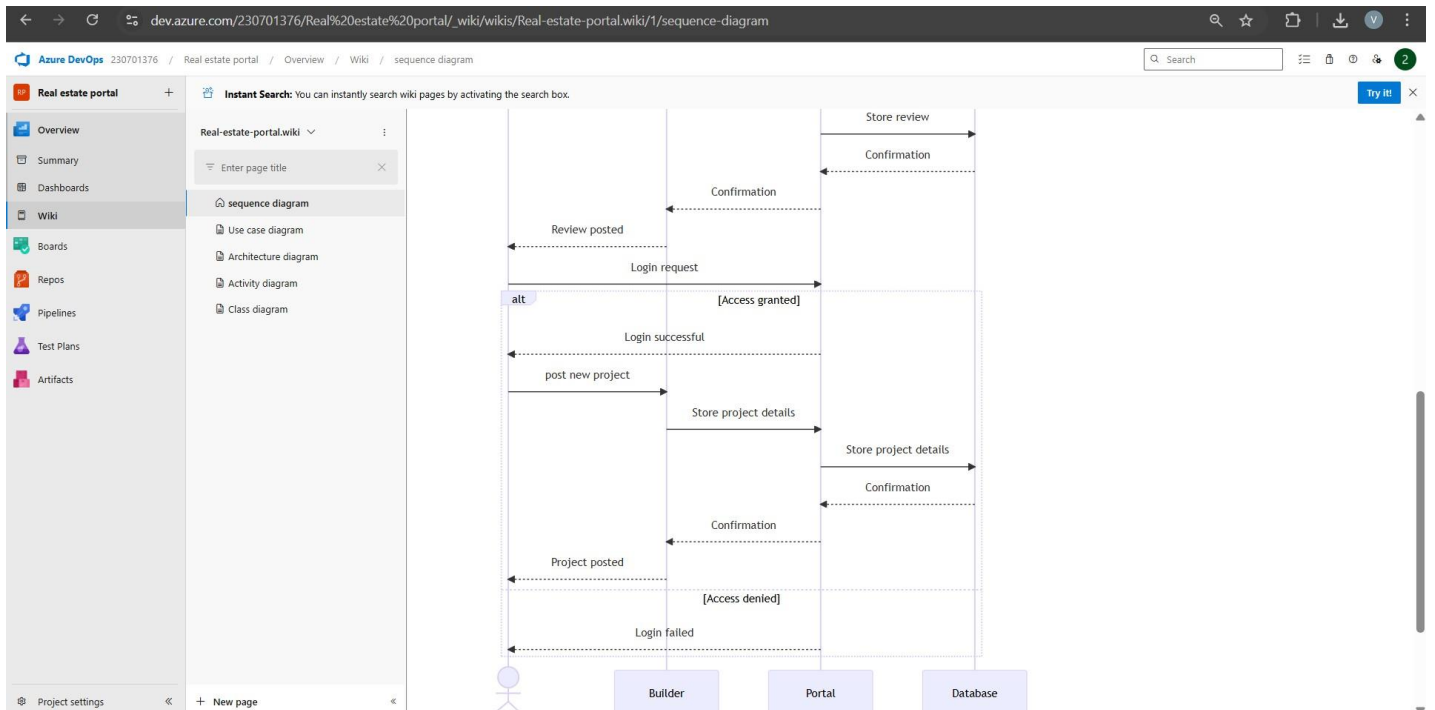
dev.azure.com/230701376/Real%20estate%20portal/_wiki/wikis/Real-estate-portal.wiki/1/sequence-diagram

Azure DevOps 230701376 / Real estate portal / Overview / Wiki / sequence diagram

Search

2

RP Real estate portal +

Instant Search: You can instantly search wiki pages by activating the search box.

Try it!

Overview
Summary
Dashboards
Wiki
Boards
Repos
Pipelines
Test Plans
Artifacts

Real-estate-portal.wiki

Enter page title

sequence diagram
Use case diagram
Architecture diagram
Activity diagram
Class diagram

Store review
Confirmation
Confirmation
Review posted
Login request
alt
[Access granted]
Login successful
post new project
Store project details
Store project details
Confirmation
Confirmation
Project posted
[Access denied]
Login failed

Builder
Portal
Database

Project settings

+ New page